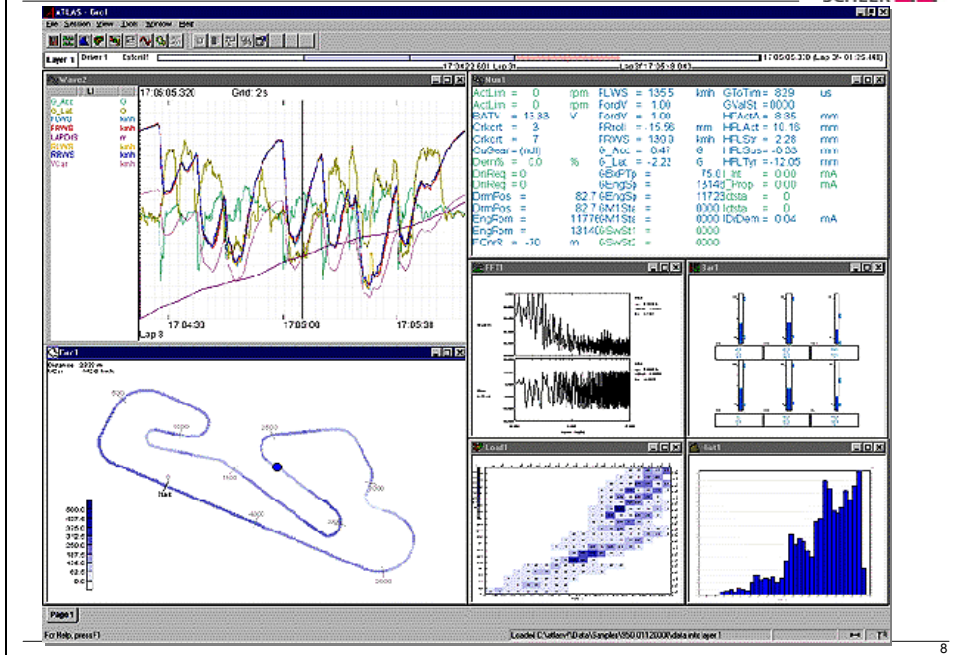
ATLAS - Grc1
File Session View Tools Window Help
Layer 1 Driver 1 Extent1
17:04:22.601 Lap 3
Lap 3 17:05:9.0
17:05:05.330 (Lap 3 - 01:25.488)

Wave2
17:05:05.320 Grid: 2s
G_Acc G
G_Lat G
FLWS kmh
FRWS kmh
LAPDIS m
RLWS kmh
RRWS kmh
VCar kmh
17:04:30 17:05:00 17:05:30
Lap 3

Num1
ActLim = 0 rpm FLWS = 135.5 kmh GToTim = 829 us
ActLim = 0 rpm FordV = 1.00 GValSt = 0.000
BATV = 13.83 V FordV = 1.00 HFActA = 8.35 mm
Crkcrt = 3 FRroll = -15.56 mm HFLAct = 10.18 mm
Crkcrt = 7 FRWS = 130.0 kmh HFLStr = 2.28 mm
CuGear = (null) G_Acc = 0.47 G HFLSus = -6.33 mm
Dem% = 0.0 % G_Lat = -2.22 G HFLTyr = -12.05 mm
DrnReq = 0 GBxPTp = 75.61 Int = 0.00 mA
DrnReq = 0 GEngSp = 13140 IProp = 0.00 mA
DrmPos = 82.7 GEngSp = 11723 Idsta = 0
DrmPos = 82.7 GM1Sta = 0000 Idsta = 0
EngRom = 117760 M1Sta = 0000 IDrDem = 0.04 mA
EngRom = 131400 SwSt1 = 0000
FCnrS = -10 m GSwSt = 0000

FFT1
Bar1
Car1
Distance 2000 m
Start
1000
2000
2500
3000
3500
4000
4500
500
500.0
437.5
375.0
312.5
250.0
187.5
125.0
62.5
0.0
Load1
Hist1
Page 1
For Help, press F1
Loaded C:\atlasv\Data\Samples\950\01120000\data into layer 1
8